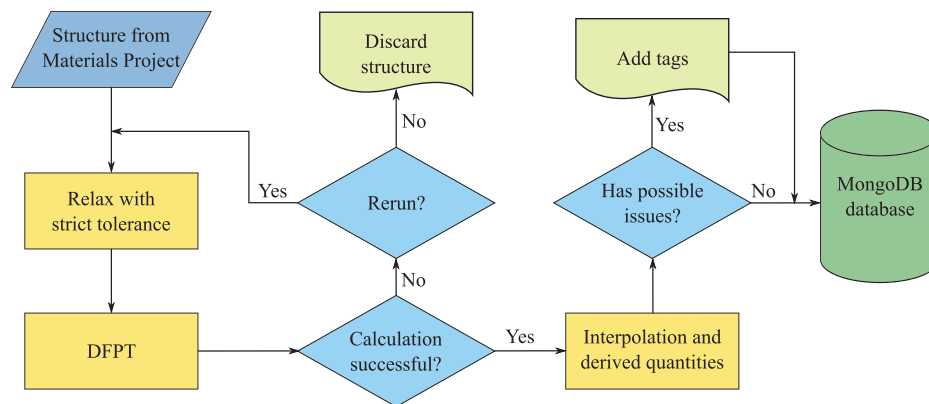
Structure from Materials Project

Relax with strict tolerance

DFPT

Discard structure

No

Yes

Rerun?

No

Calculation successful?

Yes

Interpolation and derived quantities

Add tags

Yes

Has possible issues?

No

MongoDB database